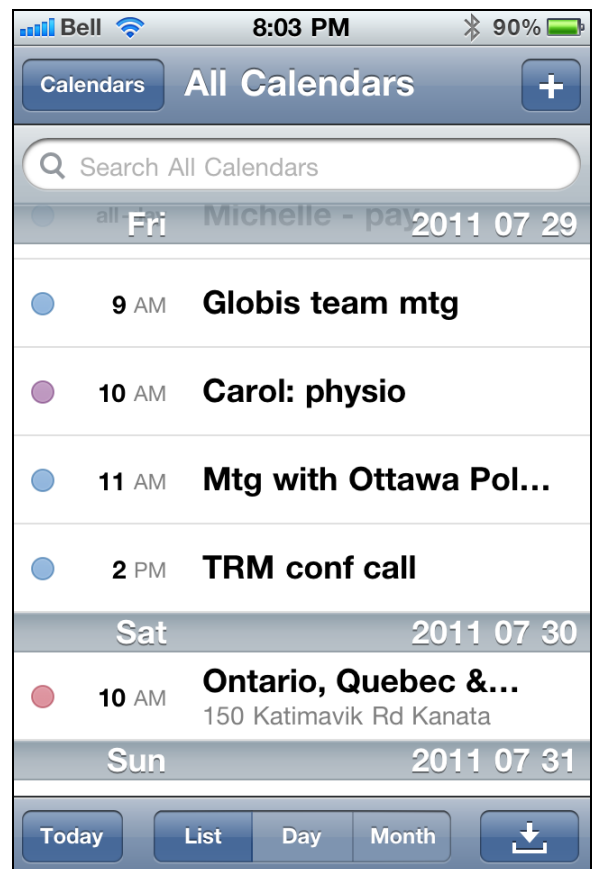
Bell 8:03 PM 90%

Calendars All Calendars +

Search All Calendars

Fri 2011 07 29

9 AM Globis team mtg

10 AM Carol: physio

11 AM Mtg with Ottawa Pol...

2 PM TRM conf call

Sat 2011 07 30

10 AM Ontario, Quebec &...
150 Katimavik Rd Kanata

Sun 2011 07 31

Today List Day Month